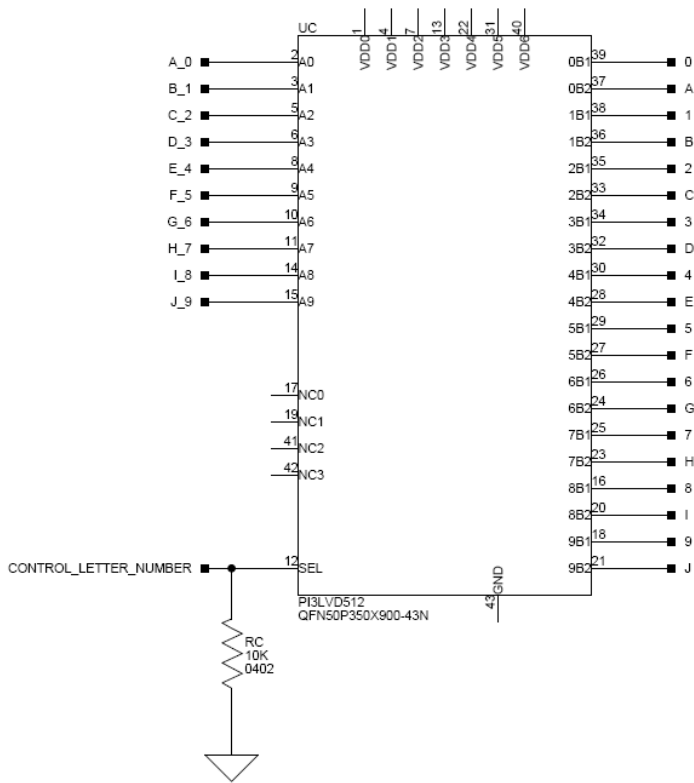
UC

1 VDD0
4 VDD1
7 VDD2
13 VDD3
22 VDD4
31 VDD5
40 VDD6

A_0 2 A0
B_1 3 A1
C_2 5 A2
D_3 6 A3
E_4 8 A4
F_5 9 A5
G_6 10 A6
H_7 11 A7
I_8 14 A8
J_9 15 A9

17 NC0
19 NC1
41 NC2
42 NC3

CONTROL_LETTER_NUMBER 12 SEL

0B1 39 0
0B2 37 A
1B1 38 1
1B2 36 B
2B1 35 2
2B2 33 C
3B1 34 3
3B2 32 D
4B1 30 4
4B2 28 E
5B1 29 5
5B2 27 F
6B1 26 6
6B2 24 G
7B1 25 7
7B2 23 H
8B1 16 8
8B2 20 I
9B1 18 9
9B2 21 J

43 GND

PI3LVD512
QFN50P350X900-43N

RC
10K
0402